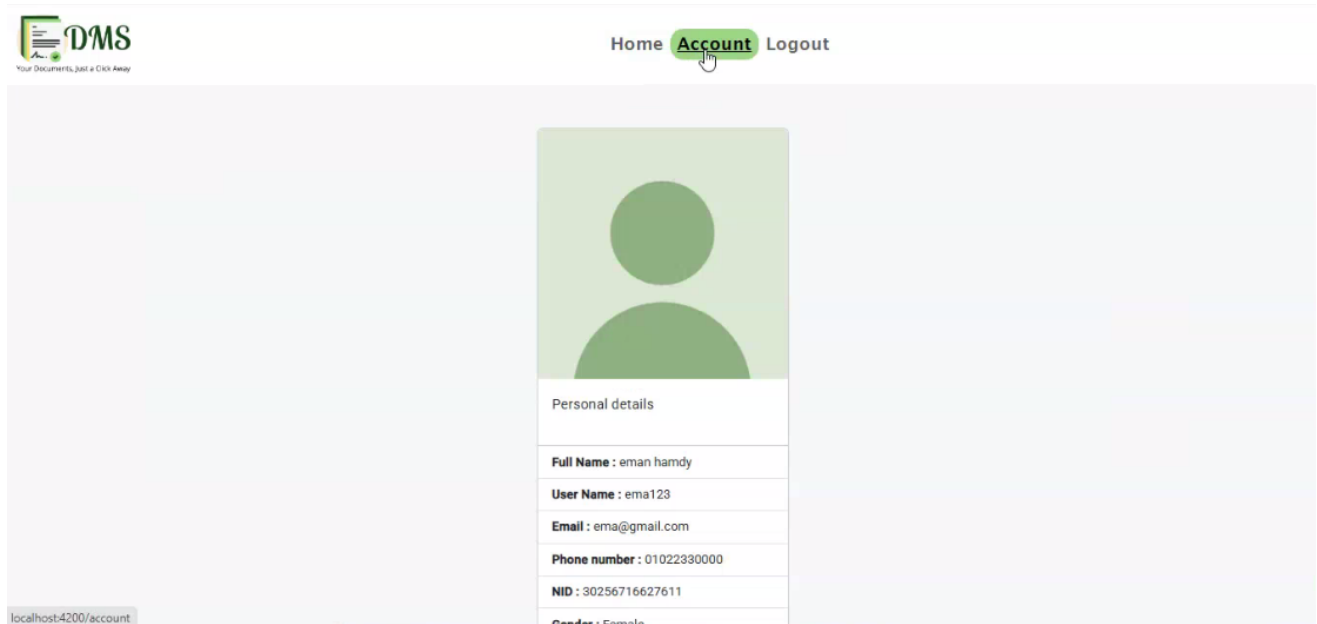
DMS
Your Documents, Just a Click Away

Home Account Logout

Personal details

Full Name : eman hamdy

User Name : ema123

Email : ema@gmail.com

Phone number : 01022330000

NID : 30256716627611

Gender : Female

localhost:4200/account